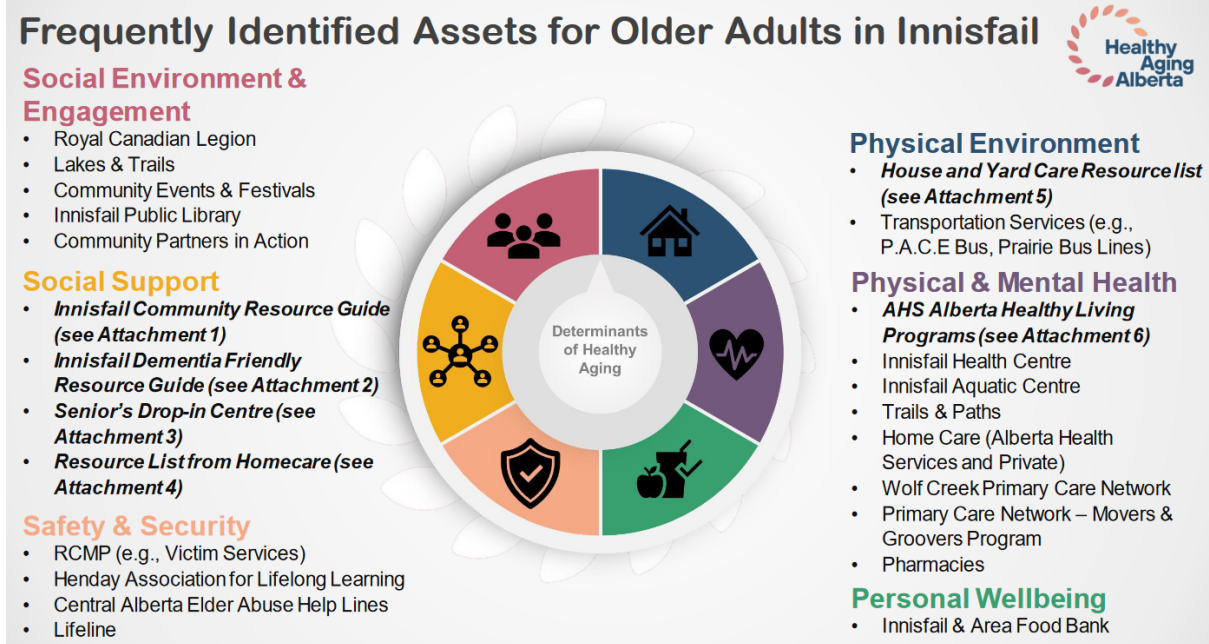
Frequently Identified Assets for Older Adults in Innisfail

Healthy Aging Alberta

Social Environment & Engagement
- Royal Canadian Legion
- Lakes & Trails
- Community Events & Festivals
- Innisfail Public Library
- Community Partners in Action

Social Support
- *Innisfail Community Resource Guide (see Attachment 1)*
- *Innisfail Dementia Friendly Resource Guide (see Attachment 2)*
- *Senior's Drop-in Centre (see Attachment 3)*
- *Resource List from Homecare (see Attachment 4)*

Safety & Security
- RCMP (e.g., Victim Services)
- Henday Association for Lifelong Learning
- Central Alberta Elder Abuse Help Lines
- Lifeline

Determinants of Healthy Aging

Physical Environment
- *House and Yard Care Resource list (see Attachment 5)*
- Transportation Services (e.g., P.A.C.E Bus, Prairie Bus Lines)

Physical & Mental Health
- *AHS Alberta Healthy Living Programs (see Attachment 6)*
- Innisfail Health Centre
- Innisfail Aquatic Centre
- Trails & Paths
- Home Care (Alberta Health Services and Private)
- Wolf Creek Primary Care Network
- Primary Care Network – Movers & Groovers Program
- Pharmacies

Personal Wellbeing
- Innisfail & Area Food Bank